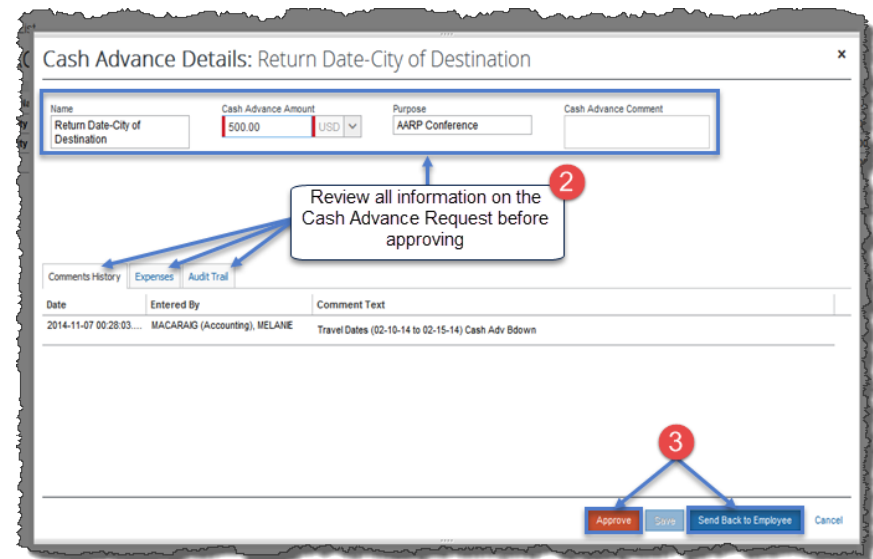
Cash Advance Details: Return Date-City of Destination

×

Name
Return Date-City of Destination

Cash Advance Amount
500.00
USD

Purpose
AARP Conference

Cash Advance Comment

2

Review all information on the Cash Advance Request before approving

Comments History | Expenses | Audit Trail

| Date | Entered By | Comment Text |
|---|---|---|
| 2014-11-07 00:28:03.... | MACARAIG (Accounting), MELANIE | Travel Dates (02-10-14 to 02-15-14) Cash Adv Bdown |

3

Approve | Save | Send Back to Employee | Cancel